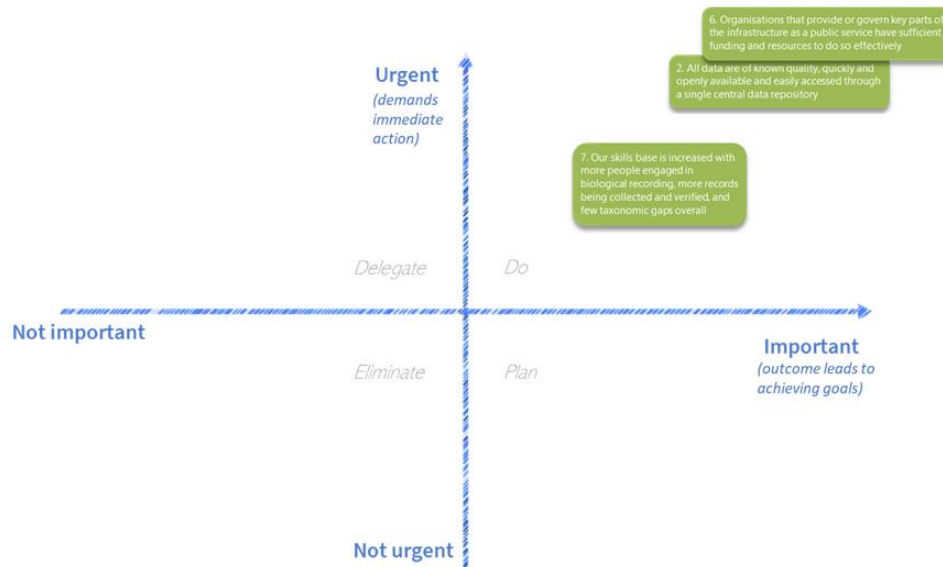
6. Organisations that provide or govern key parts of the infrastructure as a public service have sufficient funding and resources to do so effectively

2. All data are of known quality, quickly and openly available and easily accessed through a single central data repository

Urgent
(demands immediate action)

7. Our skills base is increased with more people engaged in biological recording, more records being collected and verified, and few taxonomic gaps overall

Delegate

Do

Not important

Important
(outcome leads to achieving goals)

Eliminate

Plan

Not urgent